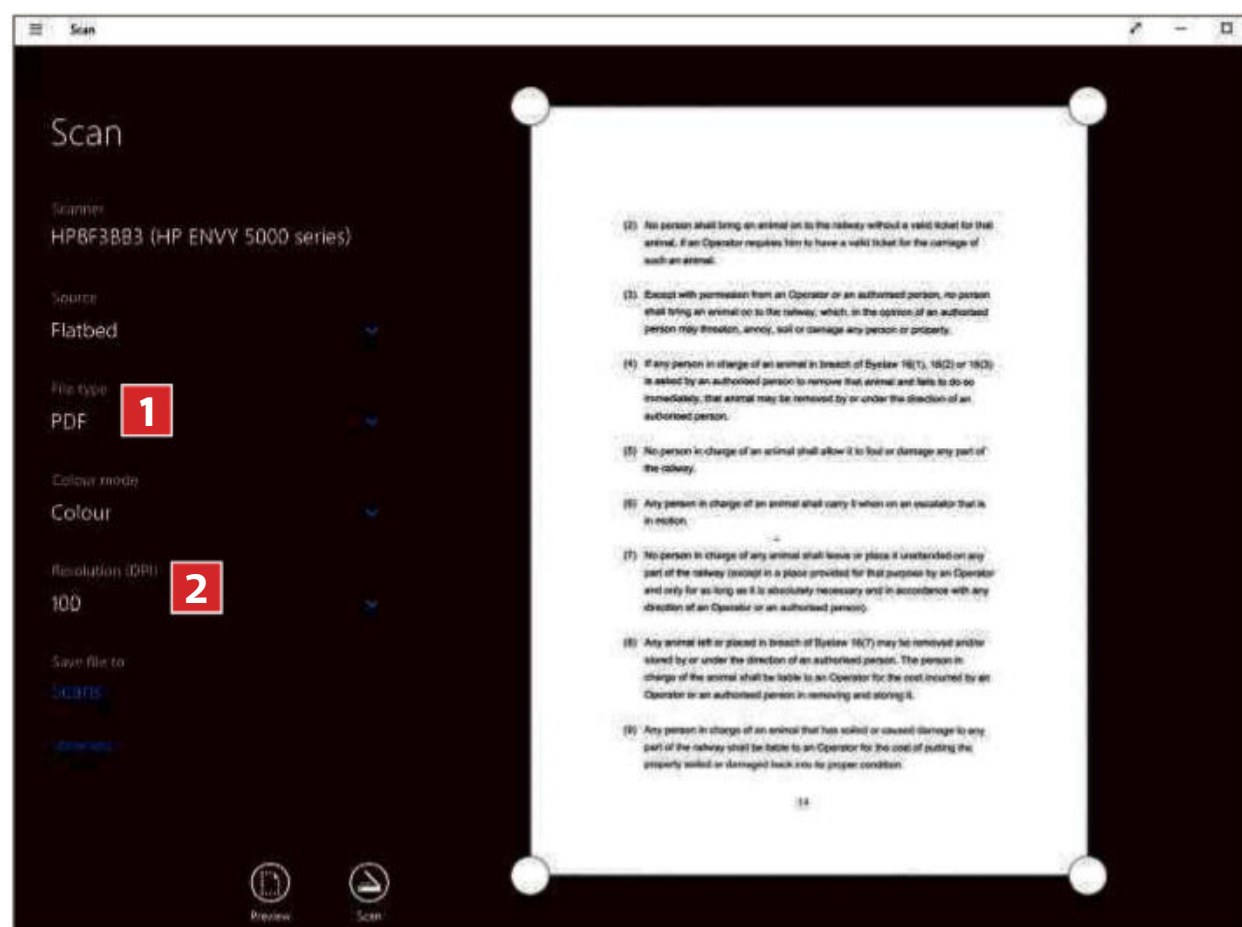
Scan

Scan

Scanner
HPBF3BB3 (HP ENVY 5000 series)

Source
Flatbed

File type
PDF

1

Colour mode
Colour

Resolution (DPI)
100

2

Save file to
Scans

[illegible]

Preview

Scan

(2) No person shall bring an animal on to the railway without a valid ticket for that animal, if an Operator requires him to have a valid ticket for the carriage of such an animal.

(3) Except with permission from an Operator or an authorised person, no person shall bring an animal on to the railway, which, in the opinion of an authorised person may threaten, annoy, soil or damage any person or property.

(4) If any person in charge of an animal in breach of Byelaw 16(1), 16(2) or 16(3) is asked by an authorised person to remove that animal and fails to do so immediately, that animal may be removed by or under the direction of an authorised person.

(5) No person in charge of an animal shall allow it to foul or damage any part of the railway.

(6) Any person in charge of an animal shall carry it when on an escalator that is in motion.

(7) No person in charge of any animal shall leave or place it unattended on any part of the railway (except in a place provided for that purpose by an Operator and only for as long as it is absolutely necessary and in accordance with any direction of an Operator or an authorised person).

(8) Any animal left or placed in breach of Byelaw 16(7) may be removed and/or stored by or under the direction of an authorised person. The person in charge of the animal shall be liable to an Operator for the cost incurred by an Operator or an authorised person in removing and storing it.

(9) Any person in charge of an animal that has soiled or caused damage to any part of the railway shall be liable to an Operator for the cost of putting the property soiled or damaged back into its proper condition.

14